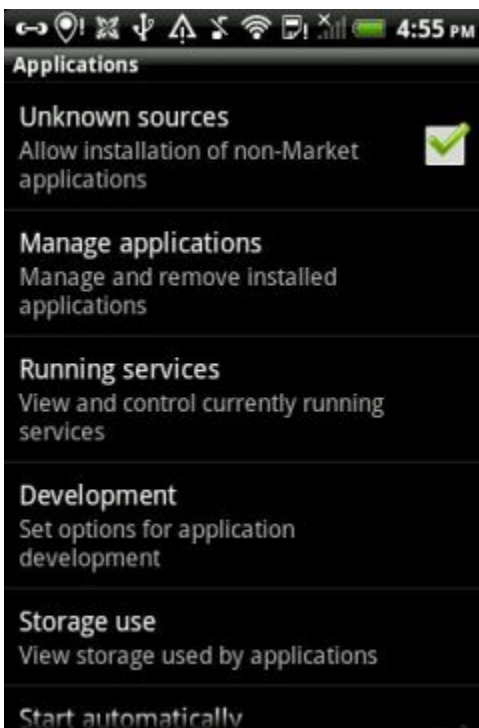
4:55 PM

Applications

Unknown sources
Allow installation of non-Market applications

Manage applications
Manage and remove installed applications

Running services
View and control currently running services

Development
Set options for application development

Storage use
View storage used by applications

Start automatically